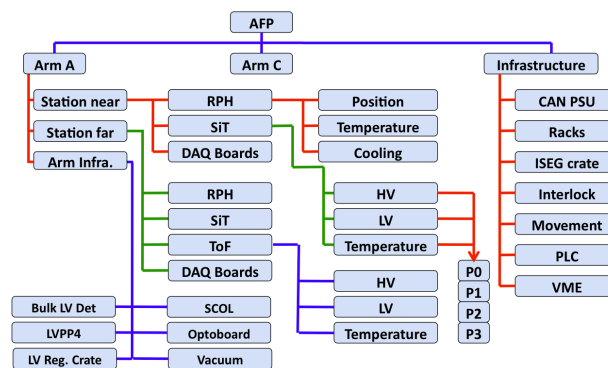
AFP

Arm A

Arm C

Infrastructure

Station near

Station far

Arm Infra.

RPH

SiT

DAQ Boards

Position

Temperature

Cooling

CAN PSU

Racks

ISEG crate

Interlock

Movement

PLC

VME

HV

LV

Temperature

RPH

SiT

ToF

DAQ Boards

P0

P1

P2

P3

HV

LV

Temperature

Bulk LV Det

LVPP4

LV Reg. Crate

SCOL

Optoboard

Vacuum